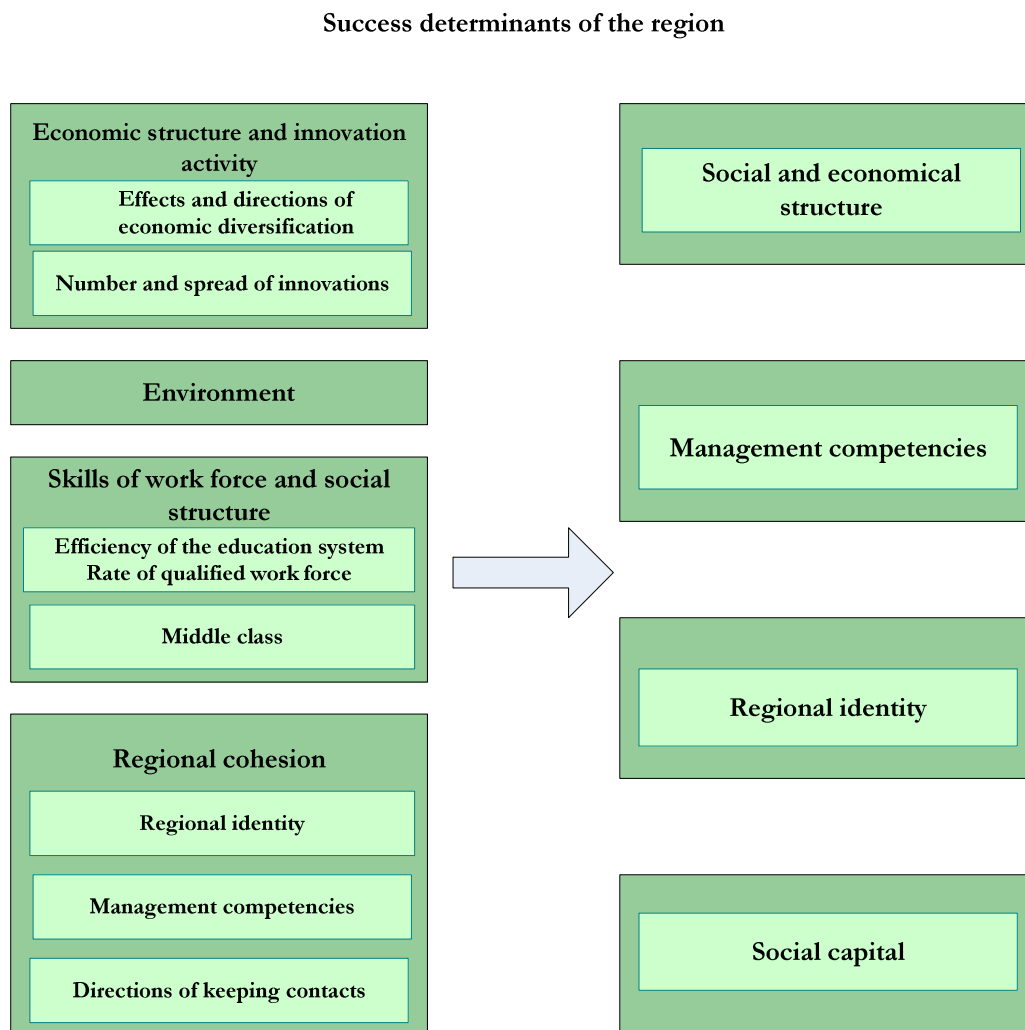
Success determinants of the region

Economic structure and innovation activity

Effects and directions of economic diversification

Number and spread of innovations

Environment

Skills of work force and social structure

Efficiency of the education system
Rate of qualified work force

Middle class

Regional cohesion

Regional identity

Management competencies

Directions of keeping contacts

Social and economical structure

Management competencies

Regional identity

Social capital